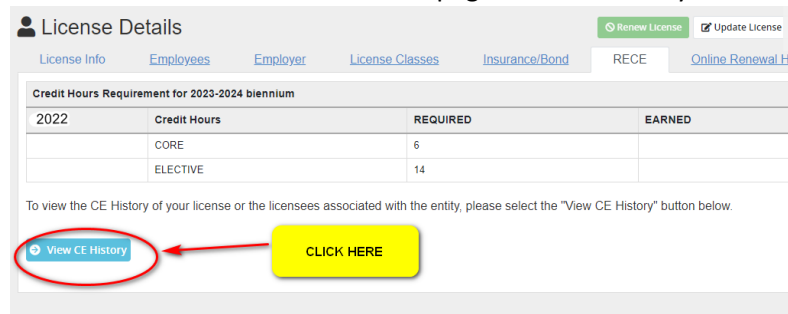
License Details

Renew License

Update License

License Info

Employees

Employer

License Classes

Insurance/Bond

RECE

Online Renewal H

Credit Hours Requirement for 2023-2024 biennium

| 2022 | Credit Hours | REQUIRED | EARNED |
|---|---|---|---|
| | CORE | 6 | |
| | ELECTIVE | 14 | |

To view the CE History of your license or the licensees associated with the entity, please select the "View CE History" button below.

View CE History

CLICK HERE